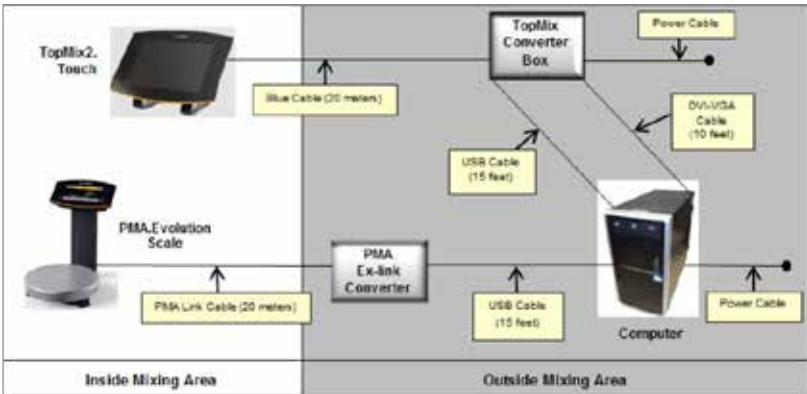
TopMix2. Touch

TopMix Converter Box

Power Cable

Blue Cable (20 meters)

DVI-VGA Cable (10 feet)

USB Cable (15 feet)

PMA.Evolution Scale

PMA Ex-link Converter

PMA Link Cable (20 meters)

USB Cable (15 feet)

Power Cable

Computer

Inside Mixing Area

Outside Mixing Area